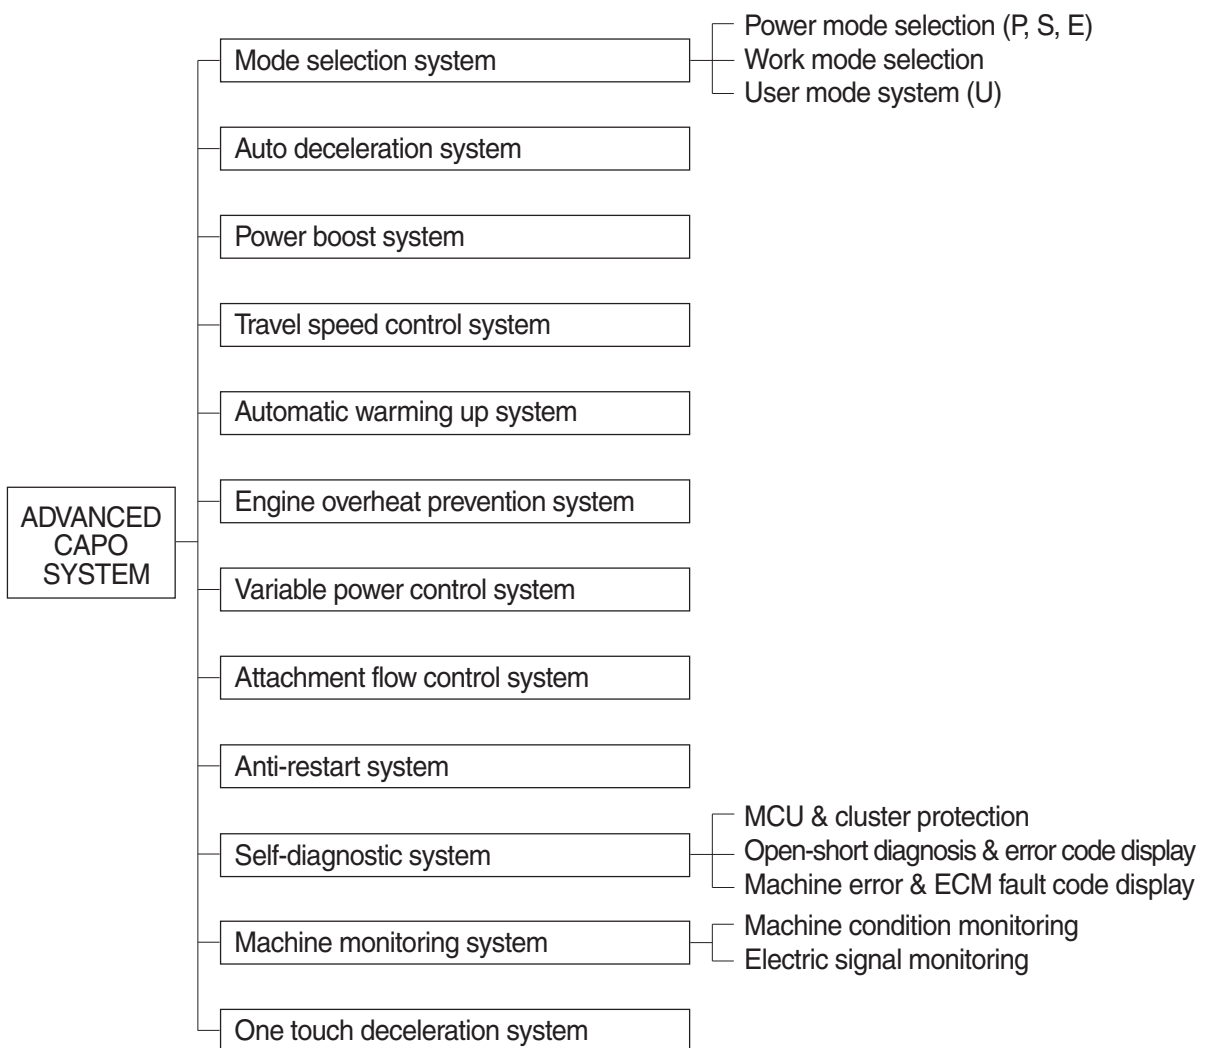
ADVANCED CAPO SYSTEM

Mode selection system
Power mode selection (P, S, E)
Work mode selection
User mode system (U)

Auto deceleration system

Power boost system

Travel speed control system

Automatic warming up system

Engine overheat prevention system

Variable power control system

Attachment flow control system

Anti-restart system

Self-diagnostic system
MCU & cluster protection
Open-short diagnosis & error code display
Machine error & ECM fault code display

Machine monitoring system
Machine condition monitoring
Electric signal monitoring

One touch deceleration system